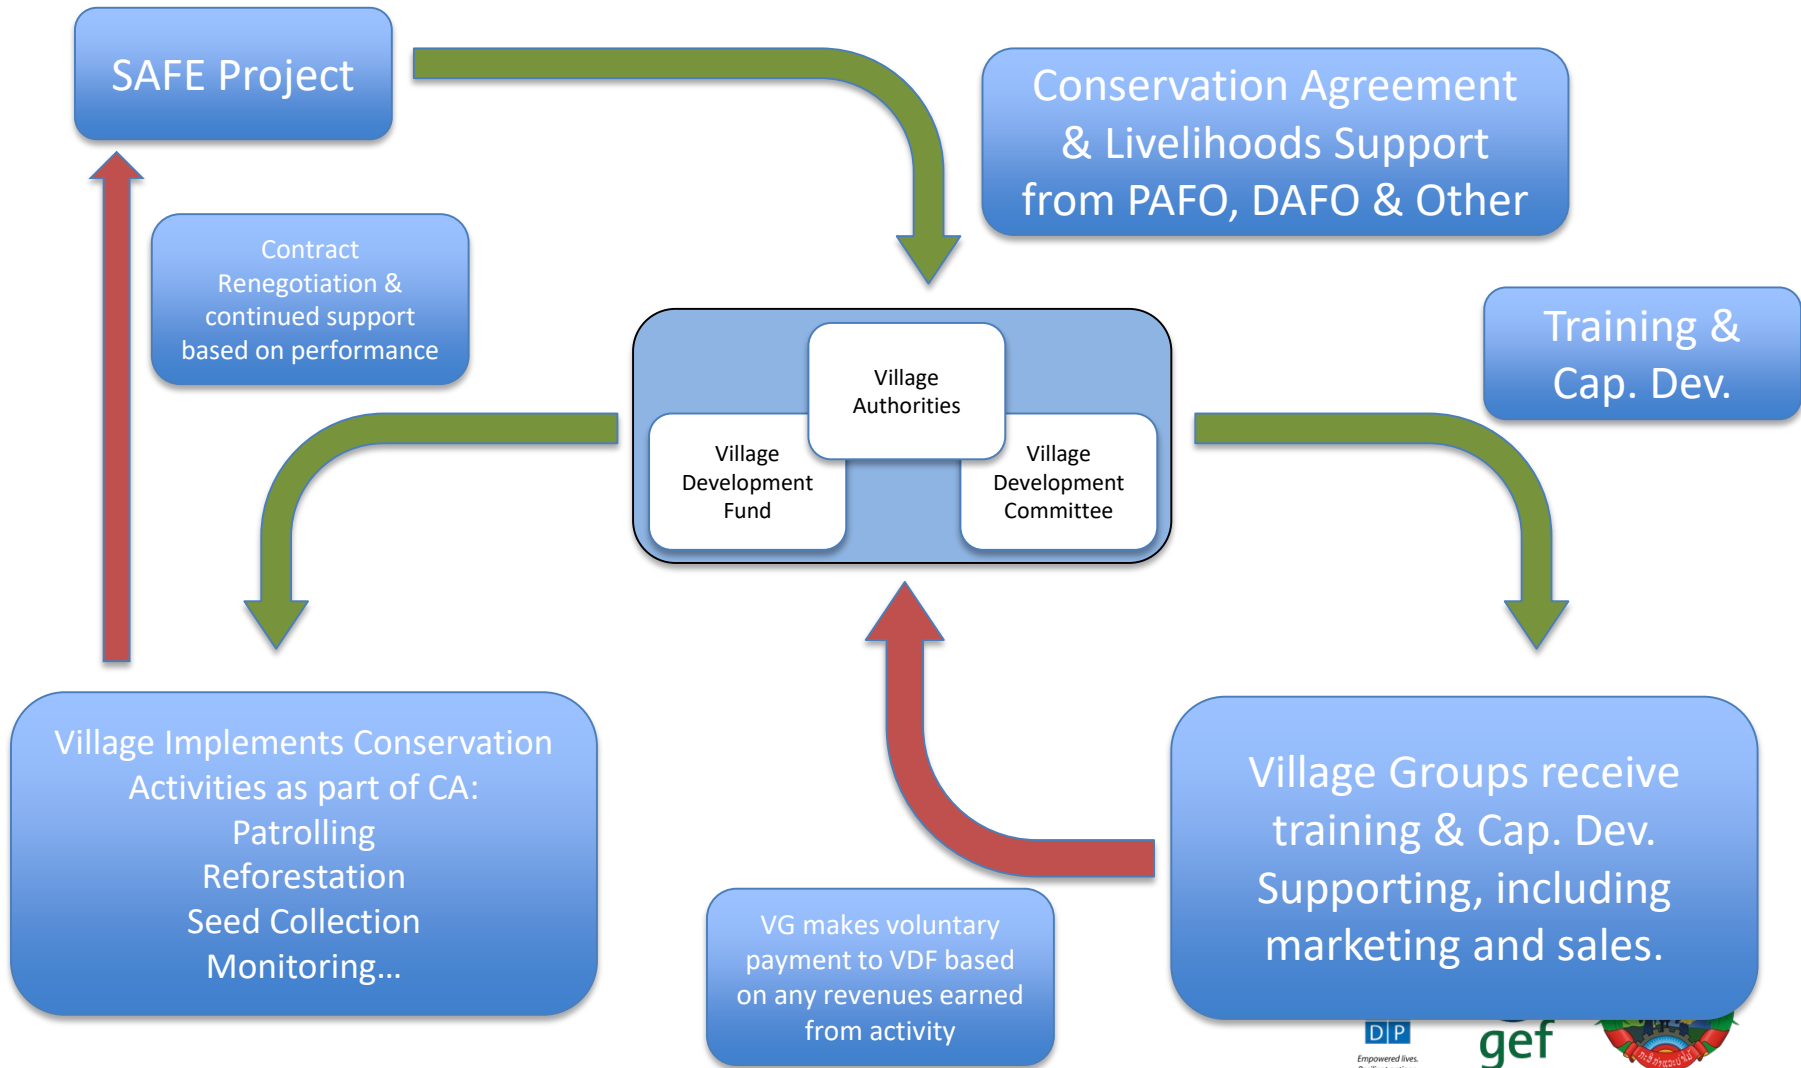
SAFE Project

Conservation Agreement & Livelihoods Support from PAFO, DAFO & Other

Contract Renegotiation & continued support based on performance

Village Authorities

Village Development Fund

Village Development Committee

Training & Cap. Dev.

Village Implements Conservation Activities as part of CA:
Patrolling
Reforestation
Seed Collection
Monitoring…

VG makes voluntary payment to VDF based on any revenues earned from activity

Village Groups receive training & Cap. Dev. Supporting, including marketing and sales.

DP
Empowered lives.
gef